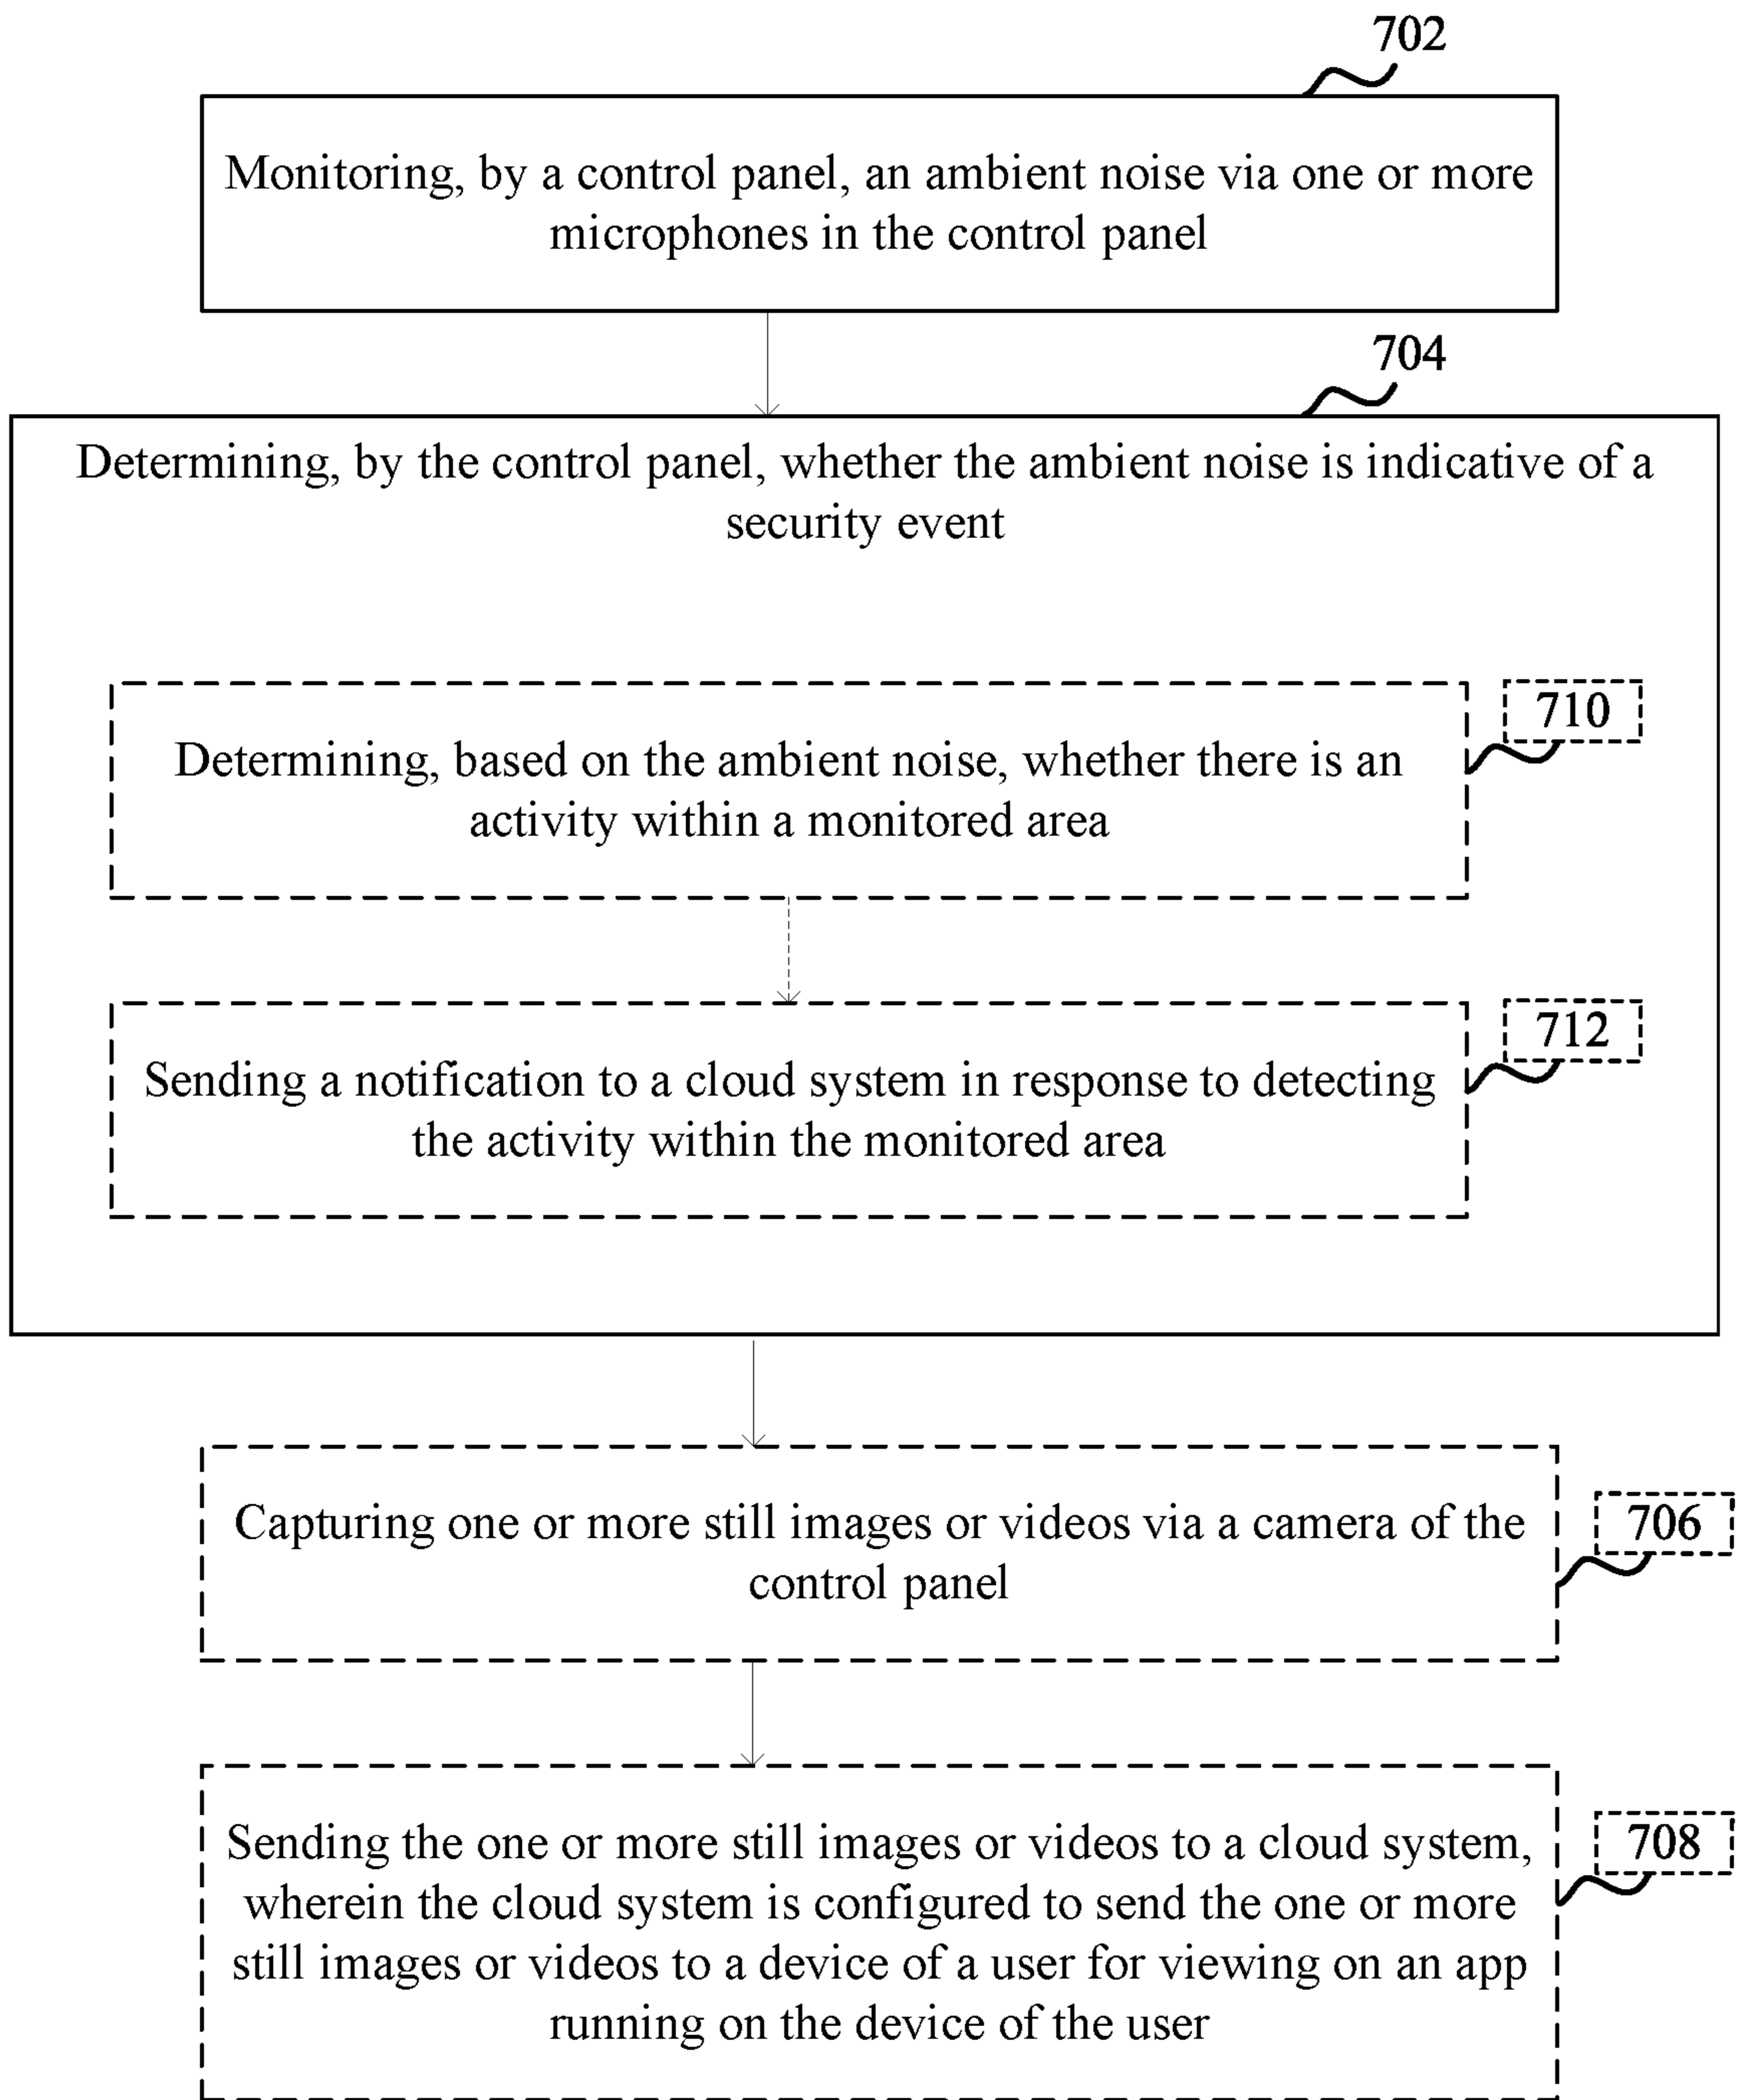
702

Monitoring, by a control panel, an ambient noise via one or more microphones in the control panel

704

Determining, by the control panel, whether the ambient noise is indicative of a security event

Determining, based on the ambient noise, whether there is an activity within a monitored area

710

Sending a notification to a cloud system in response to detecting the activity within the monitored area

712

Capturing one or more still images or videos via a camera of the control panel

706

Sending the one or more still images or videos to a cloud system, wherein the cloud system is configured to send the one or more still images or videos to a device of a user for viewing on an app running on the device of the user

708